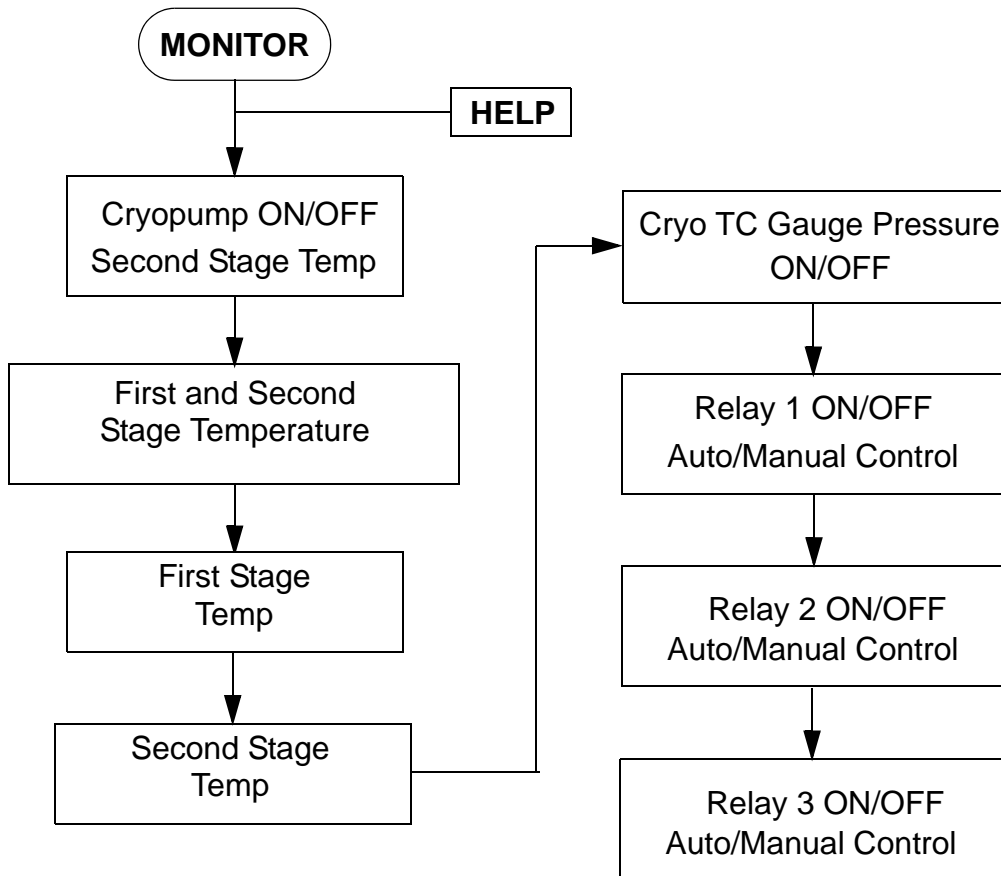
MONITOR

HELP

Cryopump ON/OFF
Second Stage Temp

First and Second
Stage Temperature

First Stage
Temp

Second Stage
Temp

Cryo TC Gauge Pressure
ON/OFF

Relay 1 ON/OFF
Auto/Manual Control

Relay 2 ON/OFF
Auto/Manual Control

Relay 3 ON/OFF
Auto/Manual Control